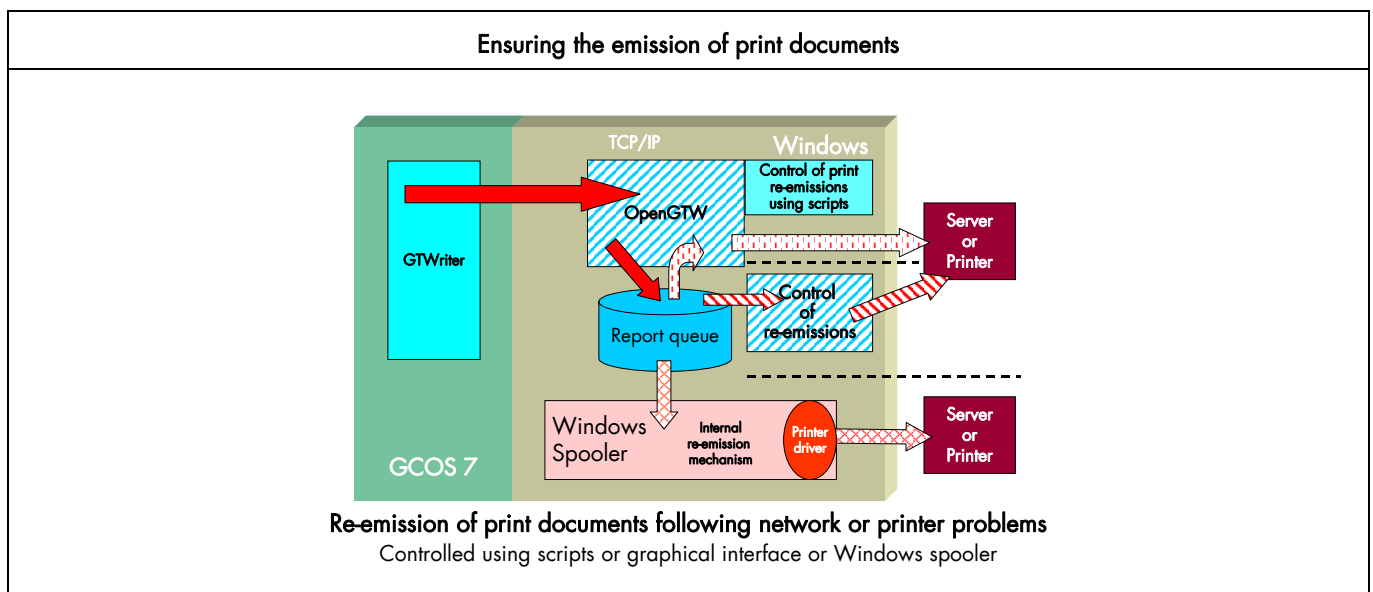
Ensuring the emission of print documents

TCP/IP

Windows

GTWriter

OpenGTW

Control of print re-emissions using scripts

Server or Printer

Report queue

Control of re-emissions

Windows Spooler

Internal re-emission mechanism

Printer driver

Server or Printer

GCOS 7

Re-emission of print documents following network or printer problems

Controlled using scripts or graphical interface or Windows spooler